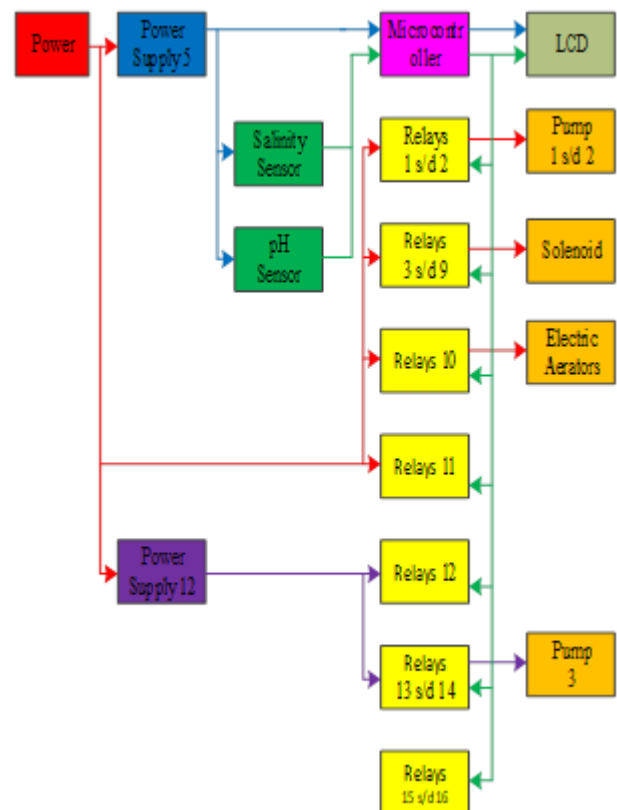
Power

Power Supply 5

Microcontroller

LCD

Salinity Sensor

Relays 1 s/d 2

Pump 1 s/d 2

pH Sensor

Relays 3 s/d 9

Solenoid

Relays 10

Electric Aerators

Relays 11

Power Supply 12

Relays 12

Relays 13 s/d 14

Pump 3

Relays 15 s/d 16